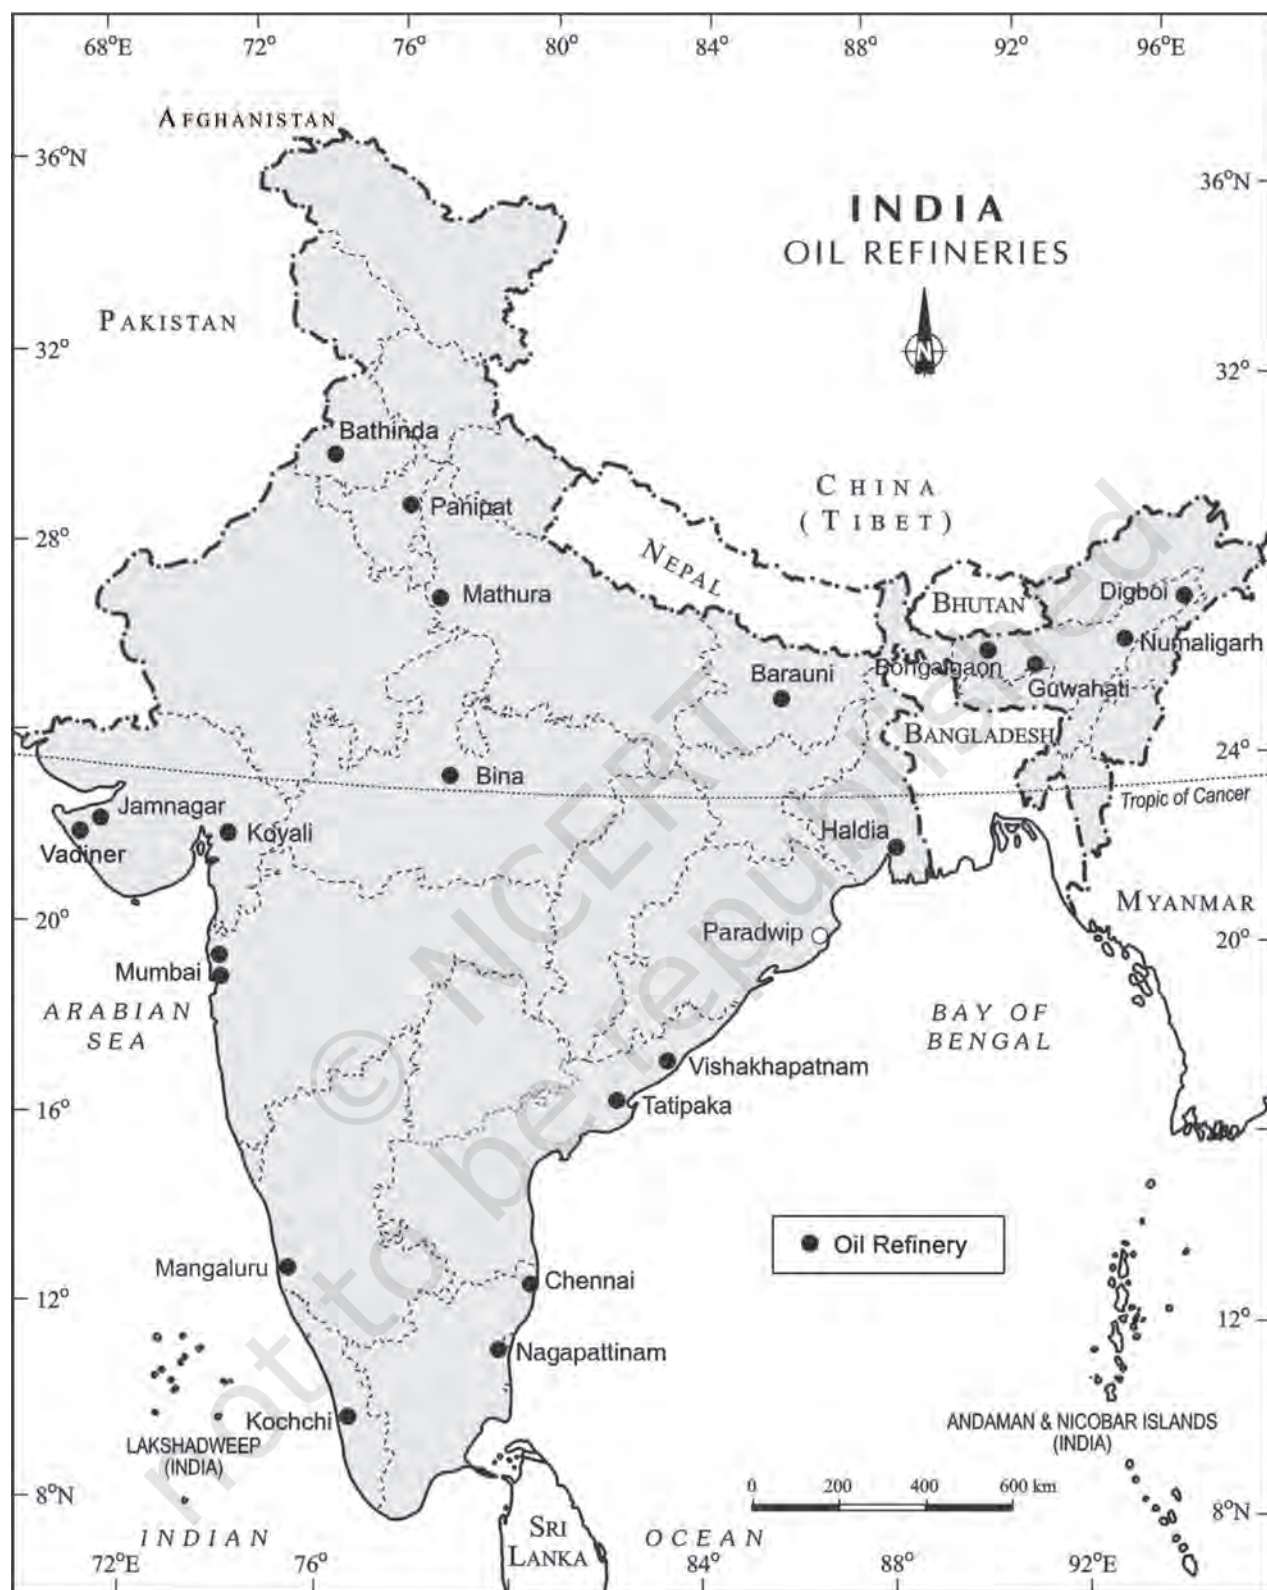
68°E 72° 76° 80° 84° 88° 92° 96°E

AFGHANISTAN

36°N

INDIA
OIL REFINERIES

36°N

PAKISTAN

32°

32°

Bathinda

Panipat

CHINA
(TIBET)

28°

NEPAL

Mathura

BHUTAN

Digboi

Numaligarh

Bongaigaon

Guwahati

Barauni

BANGLADESH

24°

Bina

Tropic of Cancer

Jamnagar

Koyali

Vadiner

Haldia

MYANMAR

20°

Paradwip

20°

Mumbai

ARABIAN
SEA

BAY OF
BENGAL

Vishakhapatnam

16°

Tatipaka

● Oil Refinery

Mangaluru

Chennai

12°

12°

Nagapattinam

Kochchi

ANDAMAN & NICOBAR ISLANDS
(INDIA)

LAKSHADWEEP
(INDIA)

0 200 400 600 km

8°N

8°N

INDIAN

SRI
LANKA

OCEAN

72°E 76° 84° 88° 92°E

© NCERT
not to be republished